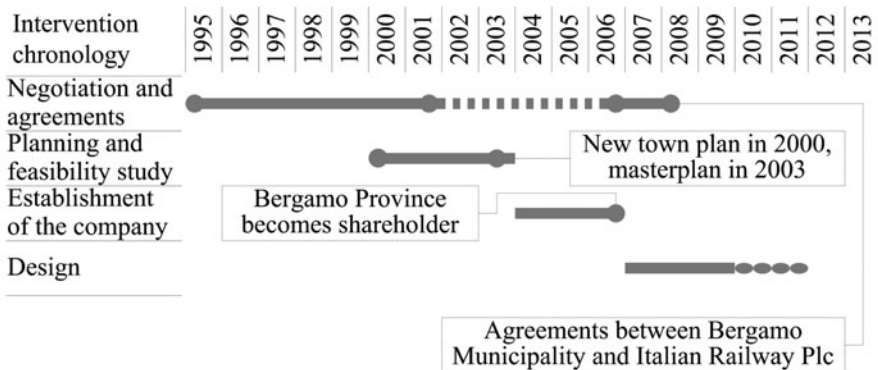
| Intervention chronology | 1995 | 1996 | 1997 | 1998 | 1999 | 2000 | 2001 | 2002 | 2003 | 2004 | 2005 | 2006 | 2007 | 2008 | 2009 | 2010 | 2011 | 2012 | 2013 |
|---|---|---|---|---|---|---|---|---|---|---|---|---|---|---|---|---|---|---|---|
| Negotiation and agreements | | | | | | | | | | | | | | | | | | | |
| Planning and feasibility study | | | | | | | | | | | | | | | | | | | |
| Establishment of the company | | | | | | | | | | | | | | | | | | | |
| Design | | | | | | | | | | | | | | | | | | | |

New town plan in 2000, masterplan in 2003

Bergamo Province becomes shareholder

Agreements between Bergamo Municipality and Italian Railway Plc